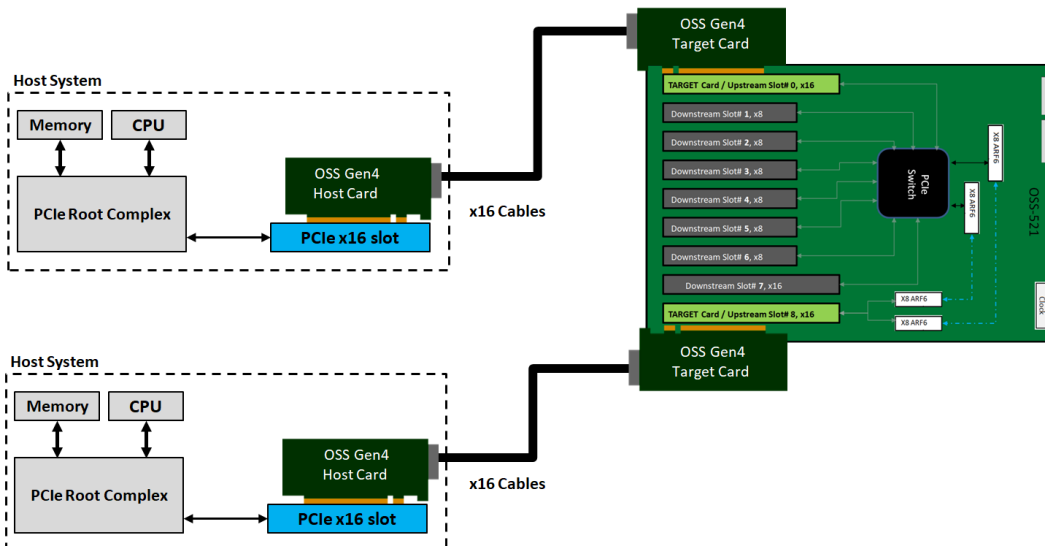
Host System

Memory

CPU

PCIe Root Complex

OSS Gen4
Host Card

PCIe x16 slot

x16 Cables

OSS Gen4
Target Card

TARGET Card / Upstream Slot# 0, x16

Downstream Slot# 1, x8

Downstream Slot# 2, x8

Downstream Slot# 3, x8

Downstream Slot# 4, x8

Downstream Slot# 5, x8

Downstream Slot# 6, x8

Downstream Slot# 7, x16

TARGET Card / Upstream Slot# 8, x16

PCIe
Switch

X8 ARF6

X8 ARF6

X8 ARF6

X8 ARF6

OSS-521

Clock

OSS Gen4
Target Card

Host System

Memory

CPU

PCIe Root Complex

OSS Gen4
Host Card

PCIe x16 slot

x16 Cables